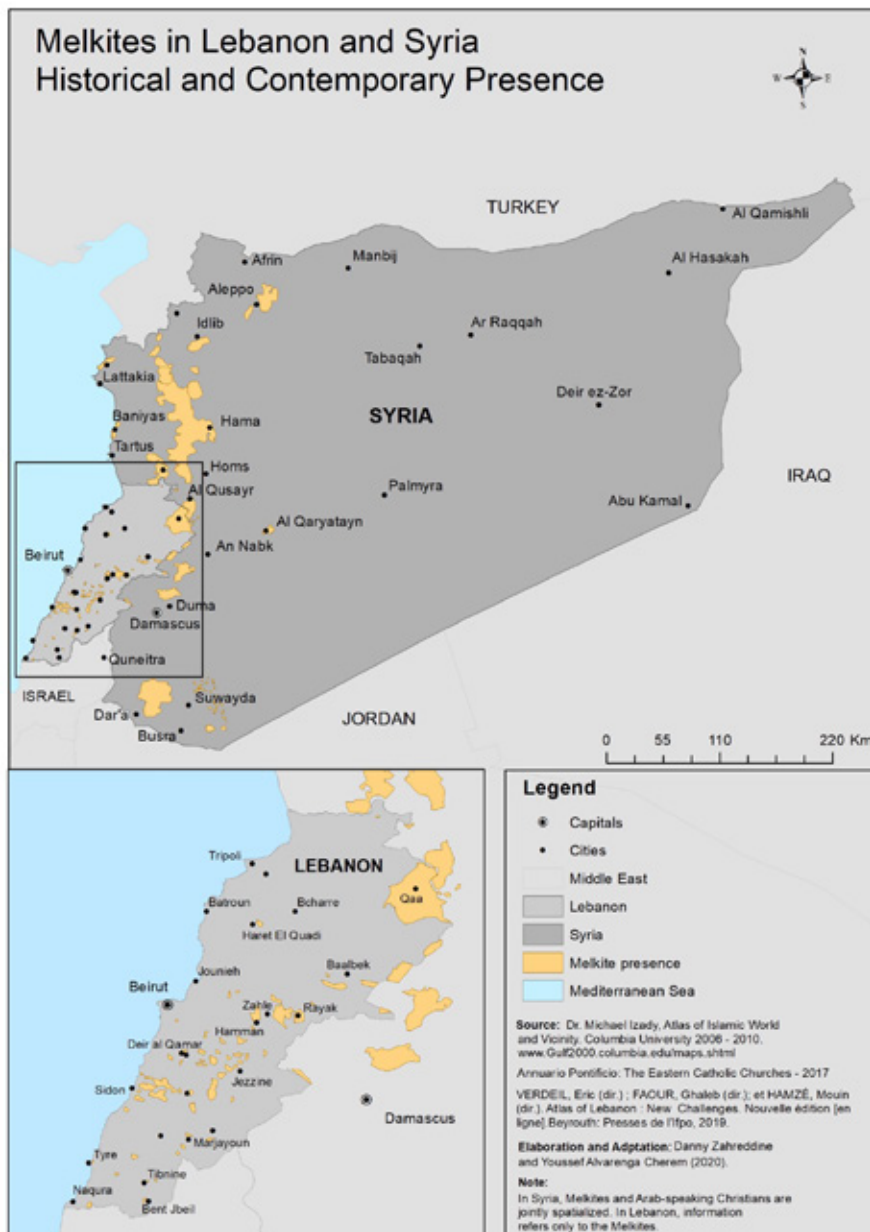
Melkites in Lebanon and Syria
Historical and Contemporary Presence

N
W E
S

TURKEY
Al Qamishli
Afrin
Manbij
Al Hasakah
Aleppo
Idlib
Ar Raqqah
Tabaqah
Lattakia
Deir ez-Zor
Baniyas
Hama
SYRIA
Tartus
Homs
IRAQ
Al Qusayr
Palmyra
Abu Kamal
Al Qaryatayn
Beirut
An Nabk
Duma
Damascus
Quneitra
ISRAEL
Suwayda
Dar'a
JORDAN
Busra

0 55 110 220 Km

Tripoli
LEBANON
Batroun
Bcharre
Qaa
Haret El Quadi
Jounieh
Baalbek
Beirut
Zahle
Rayak
Hamman
Deir al Qamar
Sidon
Jezzine
Damascus
Marjayoun
Tyre
Tibnine
Naqura
Bent Jbeil

Legend
Capitals
Cities
Middle East
Lebanon
Syria
Melkite presence
Mediterranean Sea

Source: Dr. Michael Izady, Atlas of Islamic World and Vicinity. Columbia University 2006 - 2010. www.Gulf2000.columbia.edu/maps.shtml

Annuario Pontificio: The Eastern Catholic Churches - 2017

VERDEIL, Eric (dir.) ; FAOUR, Ghaleb (dir.); et HAMZÉ, Mouin (dir.). Atlas of Lebanon : New Challenges. Nouvelle édition [en ligne] Beyrouth: Presses de l'Ifpo, 2019.

Elaboration and Adptation: Danny Zahreddine and Youssef Alvarenga Cherem (2020).

Note:
In Syria, Melkites and Arab-speaking Christians are jointly spatialized. In Lebanon, information refers only to the Melkites.